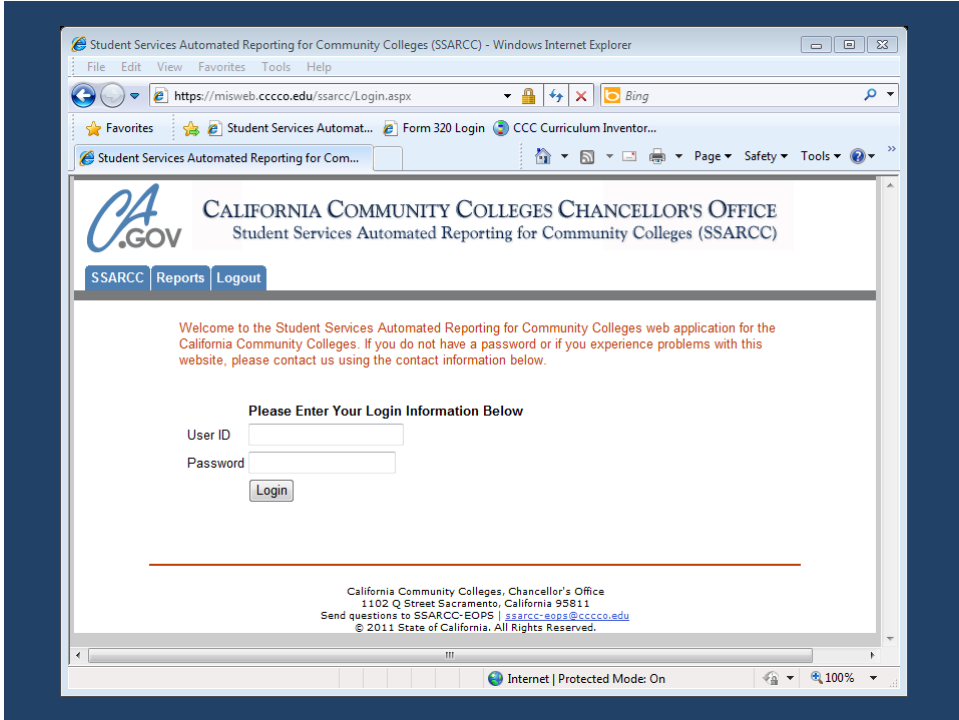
Student Services Automated Reporting for Community Colleges (SSARCC) - Windows Internet Explorer

File Edit View Favorites Tools Help

https://misweb.cccco.edu/ssarcc/Login.aspx

Bing

Favorites Student Services Automat... Form 320 Login CCC Curriculum Inventor...

Student Services Automated Reporting for Com...

Page Safety Tools

CA.GOV

CALIFORNIA COMMUNITY COLLEGES CHANCELLOR'S OFFICE
Student Services Automated Reporting for Community Colleges (SSARCC)

SSARCC Reports Logout

Welcome to the Student Services Automated Reporting for Community Colleges web application for the California Community Colleges. If you do not have a password or if you experience problems with this website, please contact us using the contact information below.

Please Enter Your Login Information Below

User ID

Password

Login

California Community Colleges, Chancellor's Office
1102 Q Street Sacramento, California 95811
Send questions to SSARCC-EOPS | ssarcc-eops@cccco.edu
© 2011 State of California. All Rights Reserved.

Internet | Protected Mode: On

100%